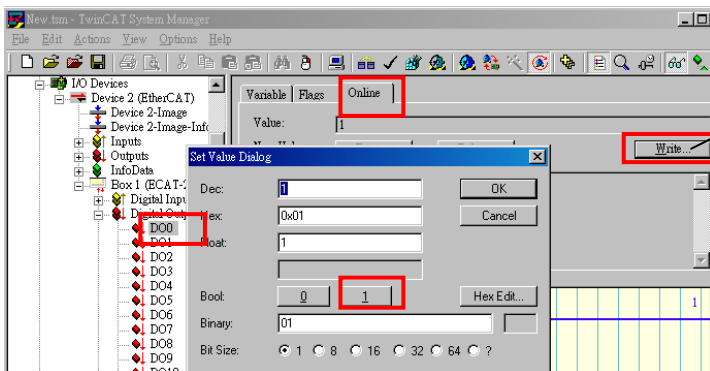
New.tsm - TwinCAT System Manager

File Edit Actions View Options Help

I/O Devices
Device 2 (EtherCAT)
Device 2-Image
Device 2-Image-Info
Inputs
Outputs
InfoData
Box 1 (ECAT-2
Digital Inpu
Digital Outp
DO0
DO1
DO2
DO3
DO4
DO5
DO6
DO7
DO8
DO9

Variable Flags Online

Value: 1

Write...

1

Set Value Dialog

Dec: 1
Hex: 0x01
Float: 1

OK
Cancel

Bool: 0 1
Hex Edit...

Binary: 01

Bit Size: 1 8 16 32 64 ?